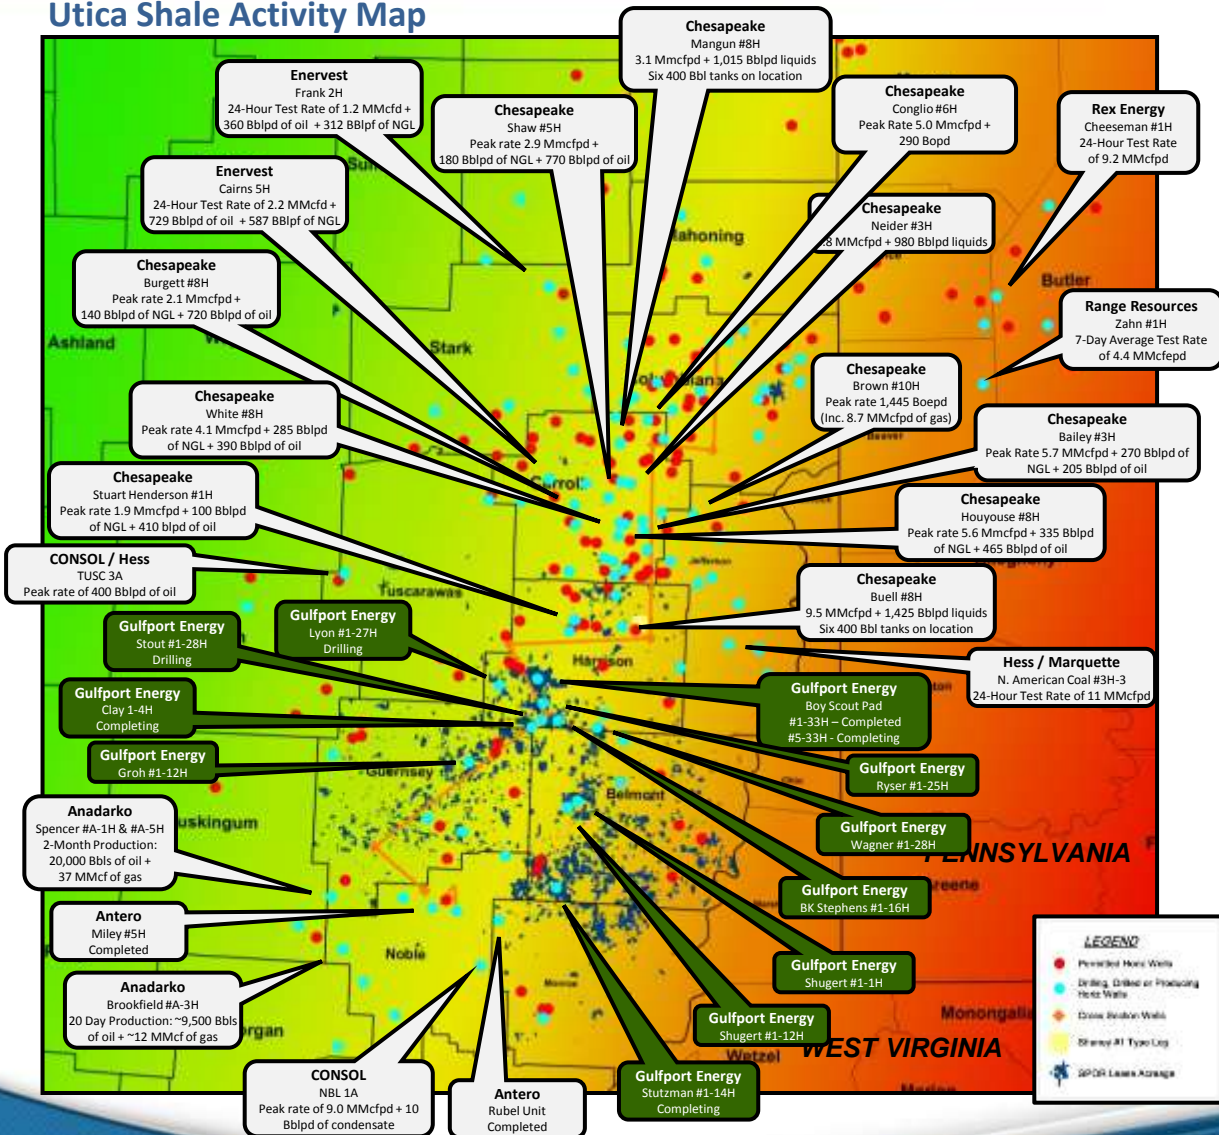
Utica Shale Activity Map

Chesapeake
Mangun #8H
3.1 Mmcfpd + 1,015 Bblpd liquids
Six 400 Bbl tanks on location

Enervest
Frank 2H
24-Hour Test Rate of 1.2 MMcfd + 360 Bblpd of oil + 312 BBlpf of NGL

Chesapeake
Shaw #5H
Peak rate 2.9 Mmcfpd + 180 Bblpd of NGL + 770 Bblpd of oil

Chesapeake
Conglio #6H
Peak Rate 5.0 Mmcfpd + 290 Bopd

Rex Energy
Cheeseman #1H
24-Hour Test Rate of 9.2 MMcfpd

Enervest
Cairns 5H
24-Hour Test Rate of 2.2 MMcfd + 729 Bblpd of oil + 587 BBlpf of NGL

Chesapeake
Neider #3H
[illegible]8 MMcfpd + 980 Bblpd liquids

Chesapeake
Burgett #8H
Peak rate 2.1 Mmcfpd + 140 Bblpd of NGL + 720 Bblpd of oil

Range Resources
Zahn #1H
7-Day Average Test Rate of 4.4 MMcfepd

Chesapeake
Brown #10H
Peak rate 1,445 Boepd
(Inc. 8.7 MMcfpd of gas)

Chesapeake
White #8H
Peak rate 4.1 Mmcfpd + 285 Bblpd of NGL + 390 Bblpd of oil

Chesapeake
Bailey #3H
Peak Rate 5.7 MMcfpd + 270 Bblpd of NGL + 205 Bblpd of oil

Chesapeake
Stuart Henderson #1H
Peak rate 1.9 Mmcfpd + 100 Bblpd of NGL + 410 blpd of oil

Chesapeake
Houyouse #8H
Peak rate 5.6 Mmcfpd + 335 Bblpd of NGL + 465 Bblpd of oil

CONSOL / Hess
TUSC 3A
Peak rate of 400 Bblpd of oil

Chesapeake
Buell #8H
9.5 MMcfpd + 1,425 Bblpd liquids
Six 400 Bbl tanks on location

Gulfport Energy
Stout #1-28H
Drilling

Gulfport Energy
Lyon #1-27H
Drilling

Hess / Marquette
N. American Coal #3H-3
24-Hour Test Rate of 11 MMcfpd

Gulfport Energy
Clay 1-4H
Completing

Gulfport Energy
Boy Scout Pad
#1-33H – Completed
#5-33H - Completing

Gulfport Energy
Groh #1-12H

Gulfport Energy
Ryser #1-25H

Anadarko
Spencer #A-1H & #A-5H
2-Month Production:
20,000 Bbls of oil +
37 MMcf of gas

Gulfport Energy
Wagner #1-28H

PENNSYLVANIA

Gulfport Energy
BK Stephens #1-16H

Antero
Miley #5H
Completed

Anadarko
Brookfield #A-3H
20 Day Production: ~9,500 Bbls of oil + ~12 MMcf of gas

Gulfport Energy
Shugert #1-1H

Gulfport Energy
Shugert #1-12H

WEST VIRGINIA

CONSOL
NBL 1A
Peak rate of 9.0 MMcfpd + 10 Bblpd of condensate

Antero
Rubel Unit
Completed

Gulfport Energy
Stutzman #1-14H
Completing

LEGEND
Permitted Horiz Wells
Drilling, Drilled or Producing Horiz Wells
Cross Section Wells
Sharon #1 Type Log
SPDR Lease Acreage

Mahoning
Butler
Ashland
Stark
Carroll
Beaver
Tuscarawas
Harrison
Guernsey
Belmont
Muskingum
Greene
Noble
Monroe
Morgan
Wetzel
Monongalia
Marion